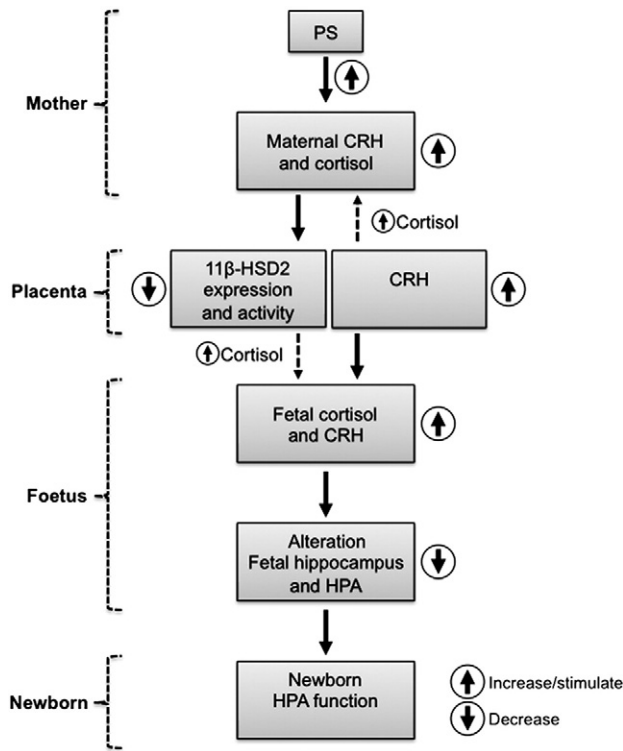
PS

Mother

Maternal CRH and cortisol

Cortisol

Placenta

11β-HSD2 expression and activity

CRH

Cortisol

Fetal cortisol and CRH

Foetus

Alteration Fetal hippocampus and HPA

Newborn

Newborn HPA function

Increase/stimulate

Decrease